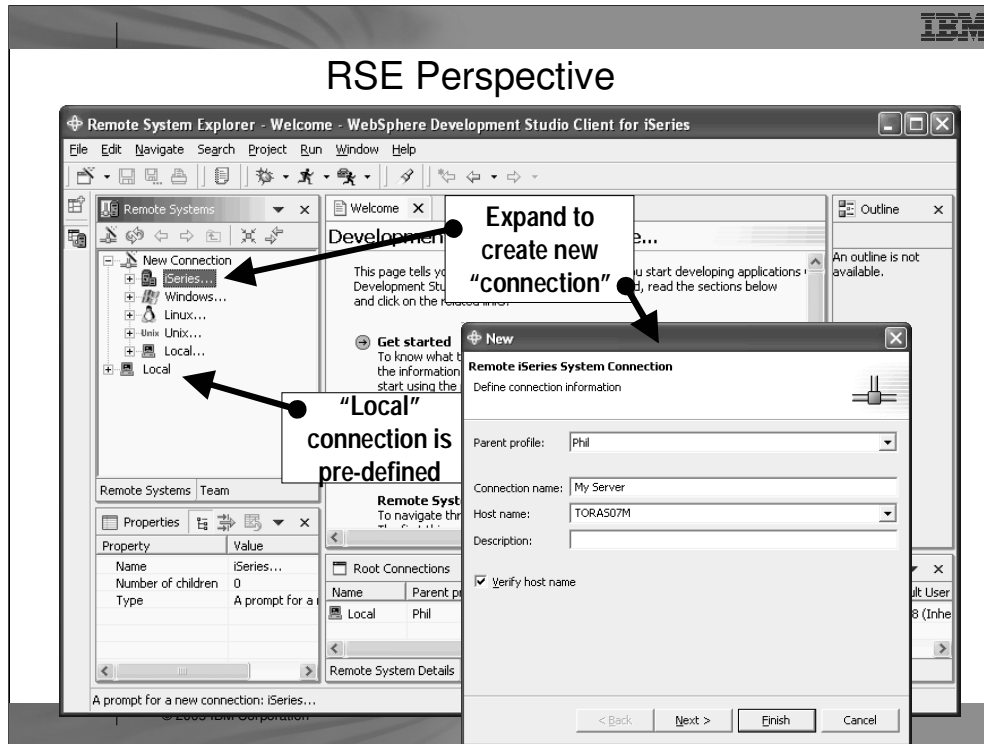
IBM

RSE Perspective

Remote System Explorer - Welcome - WebSphere Development Studio Client for iSeries

File Edit Navigate Search Project Run Window Help

Remote Systems

New Connection
iSeries...
Windows...
Linux...
Unix Unix...
Local...
Local

Remote Systems Team

Properties

| Property | Value |
|---|---|
| Name | iSeries... |
| Number of children | 0 |
| Type | A prompt for a |

A prompt for a new connection: iSeries...

Welcome

Development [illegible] e...

This page tells yo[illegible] u start developing applications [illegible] Development Stu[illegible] d, read the sections below and click on the re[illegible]

Get started
To know what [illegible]
the information
start using the

Remote Syst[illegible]
To navigate thr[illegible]

Root Connections

| Name | Parent pr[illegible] |
|---|---|
| Local | Phil |

Remote System Details

Outline

An outline is not available.

ult User
8 (Inhe

Expand to create new "connection"

"Local" connection is pre-defined

New

Remote iSeries System Connection
Define connection information

Parent profile: Phil

Connection name: My Server
Host name: TORAS07M
Description:

Verify host name

< Back Next > Finish Cancel

© 2005 IBM Corporation